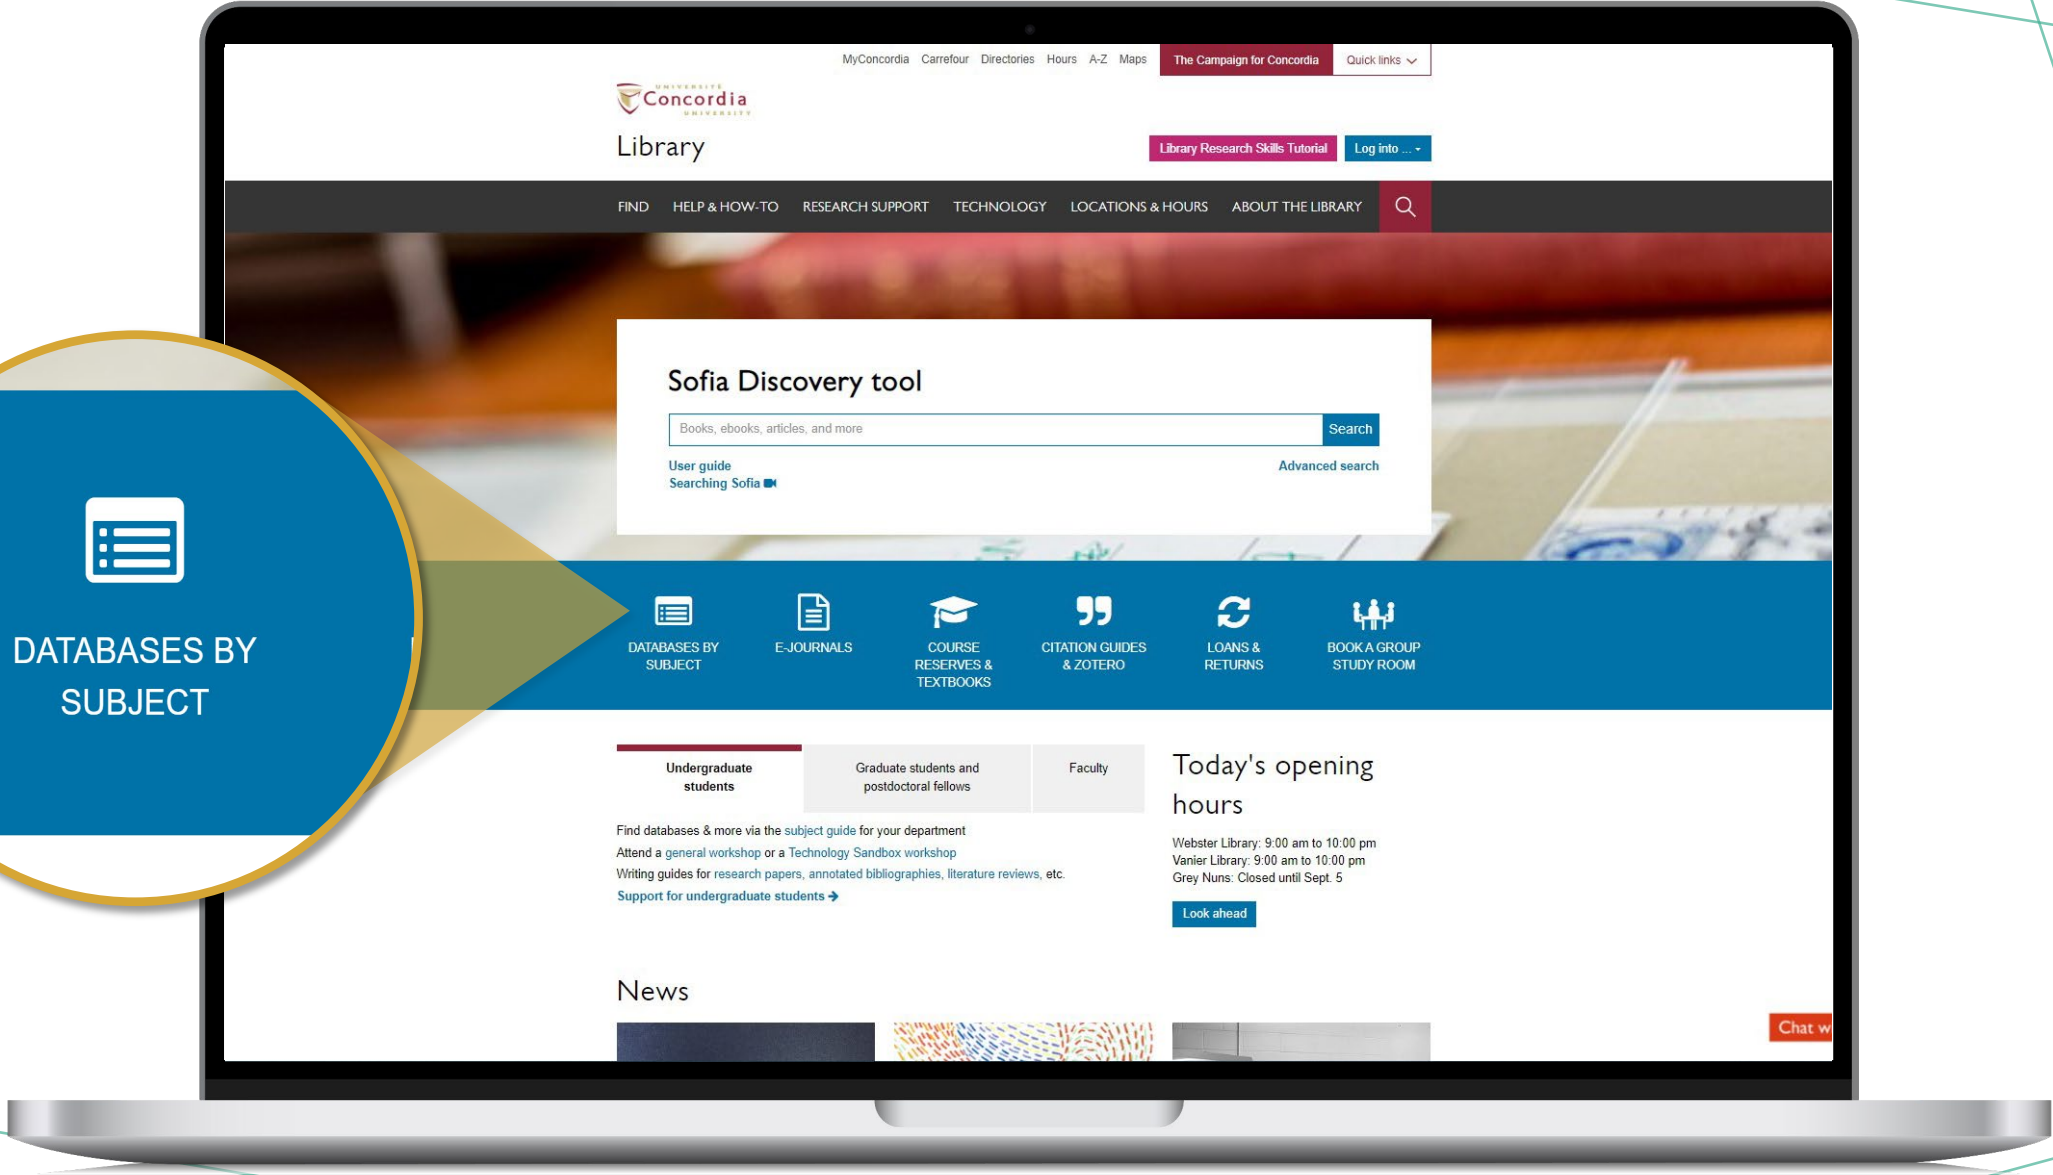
MyConcordia Carrefour Directories Hours A-Z Maps The Campaign for Concordia Quick links

UNIVERSITÉ Concordia UNIVERSITY

Library

Library Research Skills Tutorial Log into ...

FIND HELP & HOW-TO RESEARCH SUPPORT TECHNOLOGY LOCATIONS & HOURS ABOUT THE LIBRARY

Sofia Discovery tool

Books, ebooks, articles, and more

Search

User guide
Searching Sofia

Advanced search

DATABASES BY SUBJECT

DATABASES BY SUBJECT

E-JOURNALS

COURSE RESERVES & TEXTBOOKS

CITATION GUIDES & ZOTERO

LOANS & RETURNS

BOOK A GROUP STUDY ROOM

| Undergraduate students | Graduate students and postdoctoral fellows | Faculty |
|---|---|---|

Find databases & more via the subject guide for your department
Attend a general workshop or a Technology Sandbox workshop
Writing guides for research papers, annotated bibliographies, literature reviews, etc.
Support for undergraduate students

Today's opening hours

Webster Library: 9:00 am to 10:00 pm
Vanier Library: 9:00 am to 10:00 pm
Grey Nuns: Closed until Sept. 5

Look ahead

News

Chat w